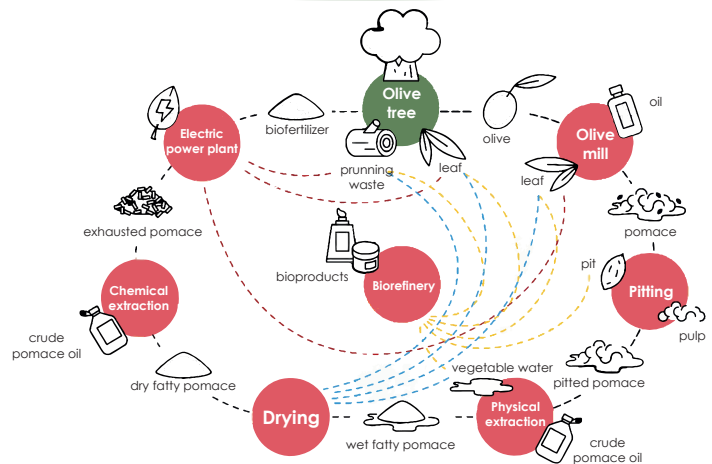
Olive tree

biofertilizer

Electric power plant

prunning waste

leaf

olive

Olive mill

oil

leaf

exhausted pomace

pomace

bioproducts

Biorefinery

pit

Pitting

pulp

Chemical extraction

crude pomace oil

dry fatty pomace

vegetable water

pitted pomace

Drying

Physical extraction

wet fatty pomace

crude pomace oil